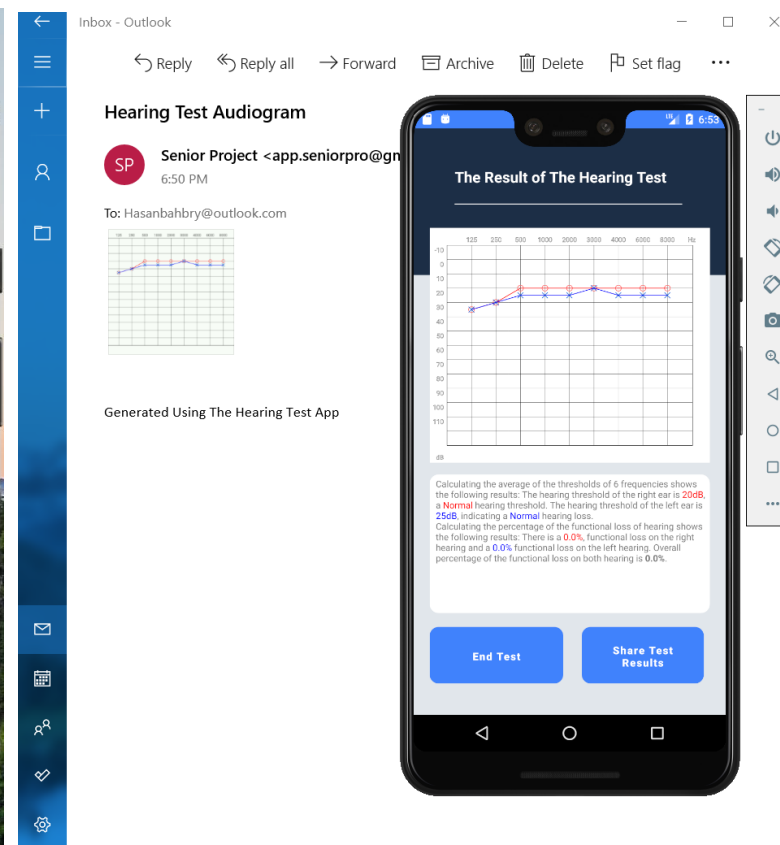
Inbox - Outlook

Reply   Reply all   Forward   Archive   Delete   Set flag   ···

Hearing Test Audiogram

SP
Senior Project <app.seniorpro@gn
6:50 PM

To: Hasanbahbry@outlook.com

Generated Using The Hearing Test App

6:53

The Result of The Hearing Test

| | 125 | 250 | 500 | 1000 | 2000 | 3000 | 4000 | 6000 | 8000 | Hz |
|---|---|---|---|---|---|---|---|---|---|---|
| -10 | | | | | | | | | | |
| 0 | | | | | | | | | | |
| 10 | | | | | | | | | | |
| 20 | | | | | | | | | | |
| 30 | | | | | | | | | | |
| 40 | | | | | | | | | | |
| 50 | | | | | | | | | | |
| 60 | | | | | | | | | | |
| 70 | | | | | | | | | | |
| 80 | | | | | | | | | | |
| 90 | | | | | | | | | | |
| 100 | | | | | | | | | | |
| 110 | | | | | | | | | | |

dB

Calculating the average of the thresholds of 6 frequencies shows the following results: The hearing threshold of the right ear is 20dB, a Normal hearing threshold. The hearing threshold of the left ear is 25dB, indicating a Normal hearing loss.
Calculating the percentage of the functional loss of hearing shows the following results: There is a 0.0%, functional loss on the right hearing and a 0.0% functional loss on the left hearing. Overall percentage of the functional loss on both hearing is 0.0%.

End Test

Share Test Results